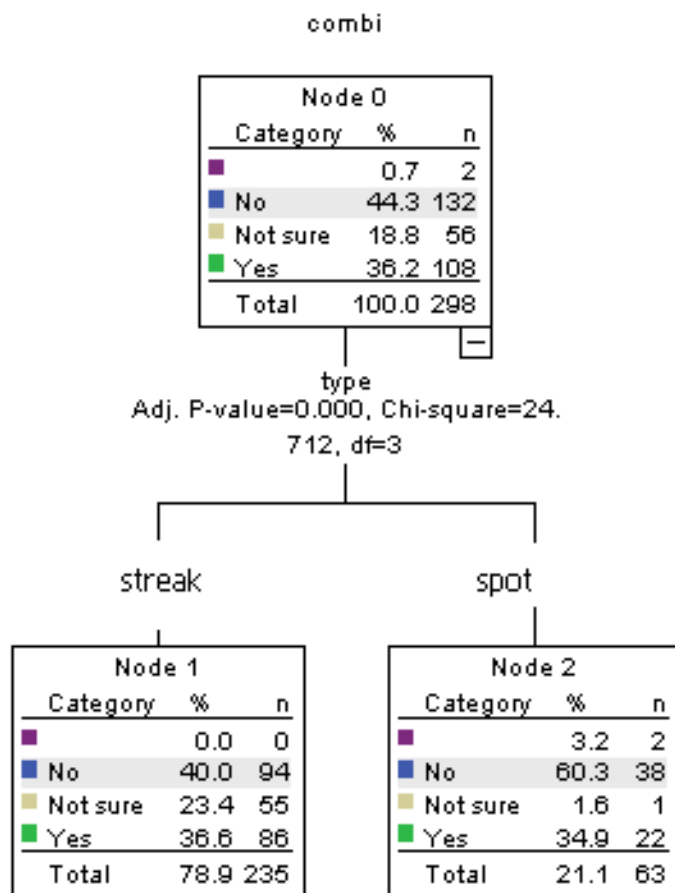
combi

Node 0

| Category | % | n |
|---|---|---|
| | 0.7 | 2 |
| No | 44.3 | 132 |
| Not sure | 18.8 | 56 |
| Yes | 36.2 | 108 |
| Total | 100.0 | 298 |

−

type
Adj. P-value=0.000, Chi-square=24.712, df=3

streak

spot

Node 1

| Category | % | n |
|---|---|---|
| | 0.0 | 0 |
| No | 40.0 | 94 |
| Not sure | 23.4 | 55 |
| Yes | 36.6 | 86 |
| Total | 78.9 | 235 |

Node 2

| Category | % | n |
|---|---|---|
| | 3.2 | 2 |
| No | 60.3 | 38 |
| Not sure | 1.6 | 1 |
| Yes | 34.9 | 22 |
| Total | 21.1 | 63 |